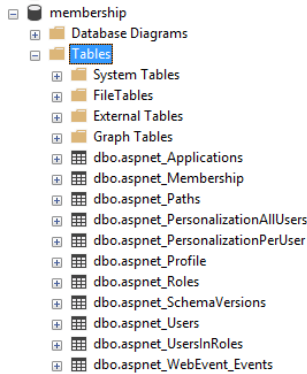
membership
Database Diagrams
Tables
System Tables
FileTables
External Tables
Graph Tables
dbo.aspnet_Applications
dbo.aspnet_Membership
dbo.aspnet_Paths
dbo.aspnet_PersonalizationAllUsers
dbo.aspnet_PersonalizationPerUser
dbo.aspnet_Profile
dbo.aspnet_Roles
dbo.aspnet_SchemaVersions
dbo.aspnet_Users
dbo.aspnet_UsersInRoles
dbo.aspnet_WebEvent_Events